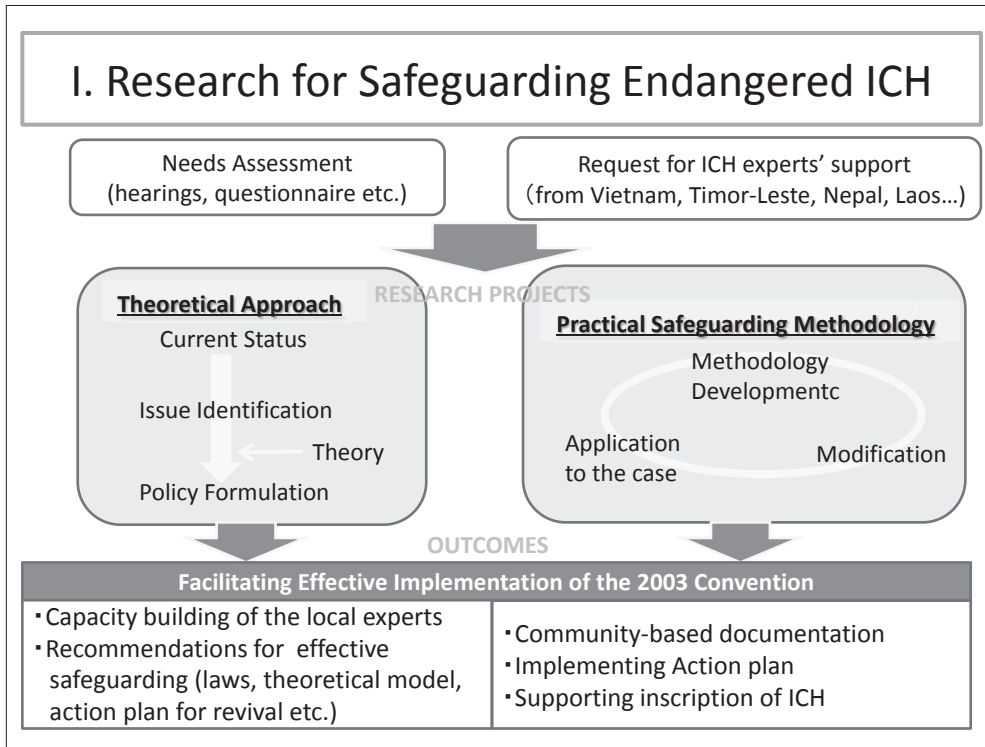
I. Research for Safeguarding Endangered ICH

Needs Assessment (hearings, questionnaire etc.)

Request for ICH experts' support (from Vietnam, Timor-Leste, Nepal, Laos…)

RESEARCH PROJECTS

Theoretical Approach

Current Status

Issue Identification

Theory

Policy Formulation

Practical Safeguarding Methodology

Methodology Developmentc

Application to the case

Modification

OUTCOMES

Facilitating Effective Implementation of the 2003 Convention

| ・Capacity building of the local experts<br>・Recommendations for effective safeguarding (laws, theoretical model, action plan for revival etc.) | ・Community-based documentation<br>・Implementing Action plan<br>・Supporting inscription of ICH |
|---|---|